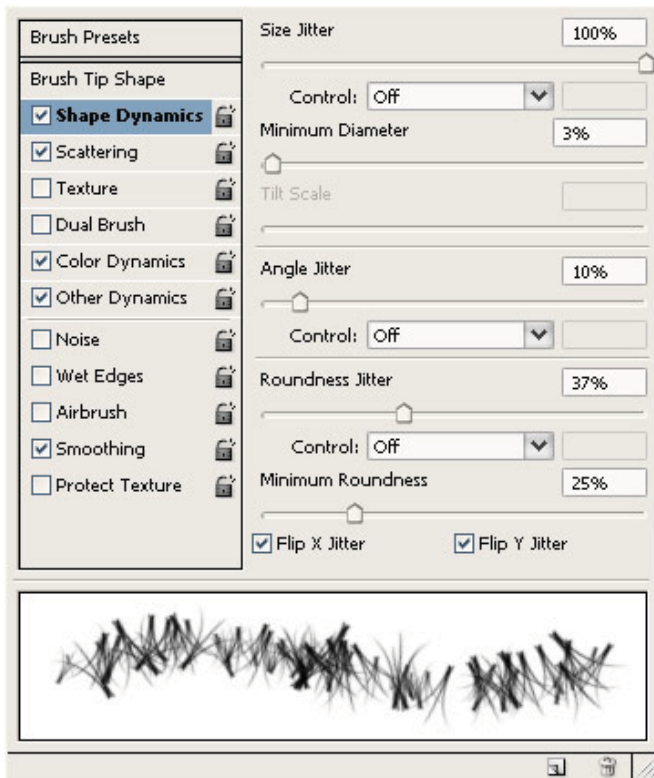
Brush Presets
Brush Tip Shape
☑ Shape Dynamics
☑ Scattering
☐ Texture
☐ Dual Brush
☑ Color Dynamics
☑ Other Dynamics
☐ Noise
☐ Wet Edges
☐ Airbrush
☑ Smoothing
☐ Protect Texture

Size Jitter 100%
Control: Off
Minimum Diameter 3%
Tilt Scale
Angle Jitter 10%
Control: Off
Roundness Jitter 37%
Control: Off
Minimum Roundness 25%
☑ Flip X Jitter ☑ Flip Y Jitter